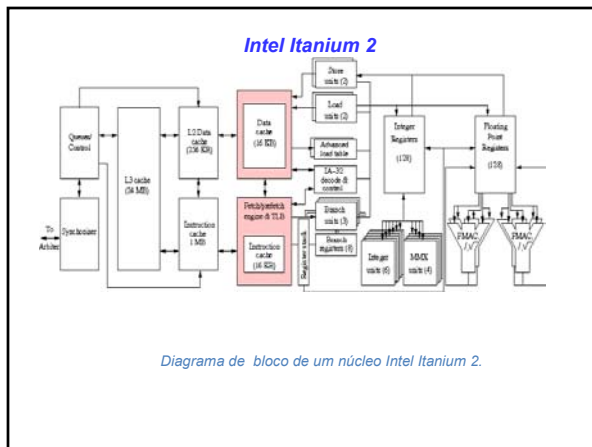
Intel Itanium 2

Store units (2)

Load units (2)

Queued Control

L3 cache (24 MB)

L2 Data cache (256 KB)

Data cache (16 KB)

Advanced load table

IA-32 decode & control

Integer Registers (128)

Floating Point Registers (128)

Fetch/prefetch engine & TLB

Instruction cache (16 KB)

Branch units (3)

Branch registers (8)

Register stack

Integer units (6)

MMX units (4)

FMAC

FMAC

To Arbiter

Synchronizer

Instruction cache 1 MB

Diagrama de  bloco de um núcleo Intel Itanium 2.